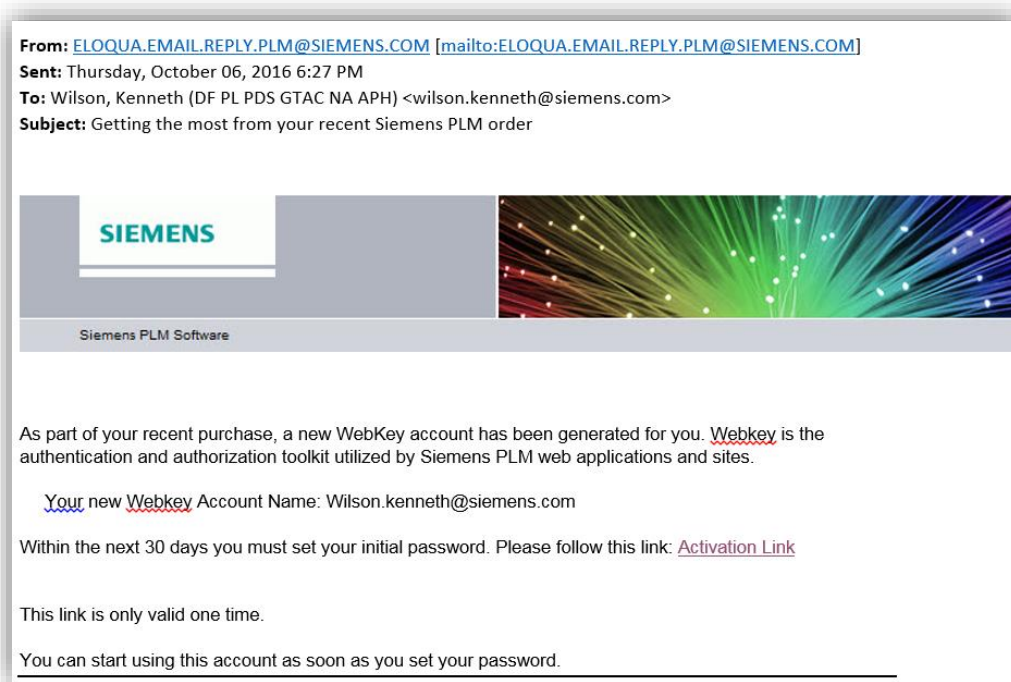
**From:** ELOQUA.EMAIL.REPLY.PLM@SIEMENS.COM [mailto:ELOQUA.EMAIL.REPLY.PLM@SIEMENS.COM]
**Sent:** Thursday, October 06, 2016 6:27 PM
**To:** Wilson, Kenneth (DF PL PDS GTAC NA APH) <wilson.kenneth@siemens.com>
**Subject:** Getting the most from your recent Siemens PLM order

SIEMENS

Siemens PLM Software

As part of your recent purchase, a new WebKey account has been generated for you. Webkey is the authentication and authorization toolkit utilized by Siemens PLM web applications and sites.

Your new Webkey Account Name: Wilson.kenneth@siemens.com

Within the next 30 days you must set your initial password. Please follow this link: Activation Link

This link is only valid one time.

You can start using this account as soon as you set your password.